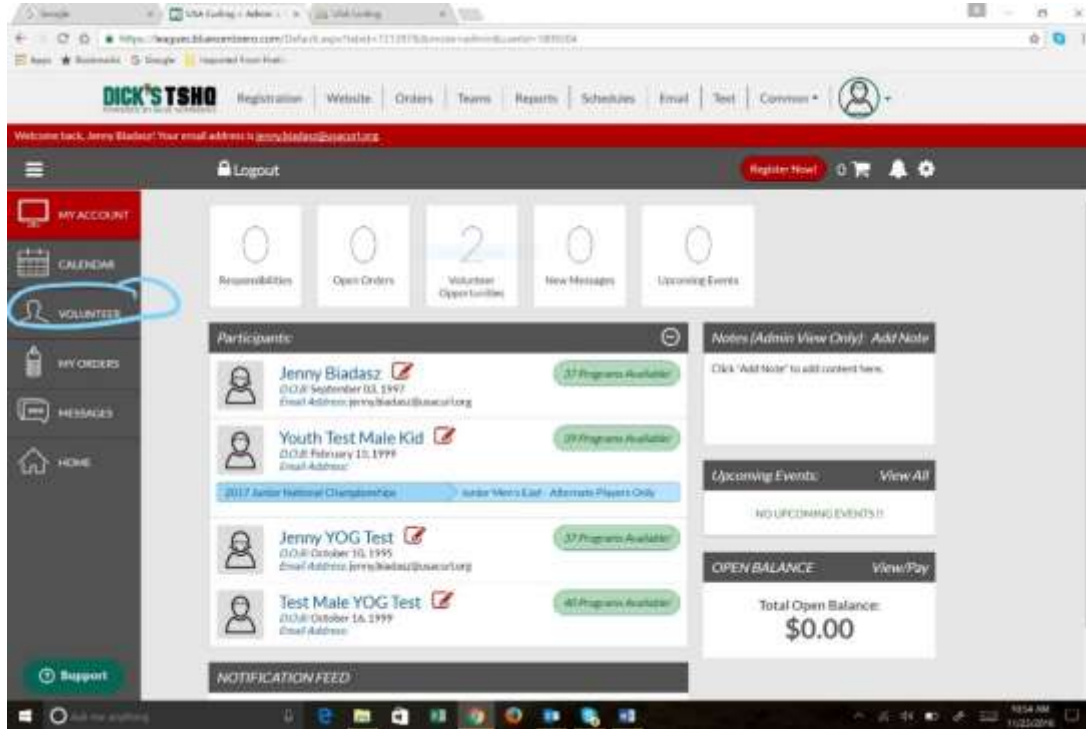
Google | USA Curling > Admin | USA Curling

https://leagues.bluesombrero.com/Default.aspx?tabid=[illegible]

Apps ★ Bookmarks G Google Imported From Firefox

DICK'S TSHQ

Registration | Website | Orders | Teams | Reports | Schedules | Email | Text | Common ▾

Welcome back, Jenny Biadasz! Your email address is jenny.biadasz@usacurl.org

Logout

Register Now! 0

MY ACCOUNT

CALENDAR

VOLUNTEER

MY ORDERS

MESSAGES

HOME

0
Responsibilities

0
Open Orders

2
Volunteer Opportunities

0
New Messages

0
Upcoming Events

Participants:

Jenny Biadasz
D.O.B: September 03, 1997
Email Address: jenny.biadasz@usacurl.org
37 Programs Available!

Youth Test Male Kid
D.O.B: February 13, 1999
Email Address:
39 Programs Available!

2017 Junior National Championships | Junior Men's East | Alternate Players Only

Jenny YOG Test
D.O.B: October 10, 1995
Email Address: jenny.biadasz@usacurl.org
37 Programs Available!

Test Male YOG Test
D.O.B: October 16, 1999
Email Address:
40 Programs Available!

NOTIFICATION FEED

Notes (Admin View Only): Add Note

Click "Add Note" to add content here.

Upcoming Events: View All

NO UPCOMING EVENTS !!

OPEN BALANCE View/Pay

Total Open Balance:
$0.00

Support

Ask me anything

10:54 AM
11/22/2016